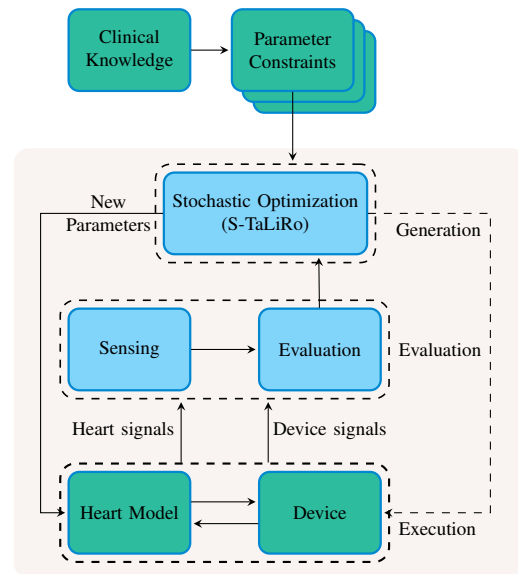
Clinical Knowledge

Parameter Constraints

New Parameters

Stochastic Optimization (S-TaLiRo)

Generation

Sensing

Evaluation

Evaluation

Heart signals

Device signals

Heart Model

Device

Execution